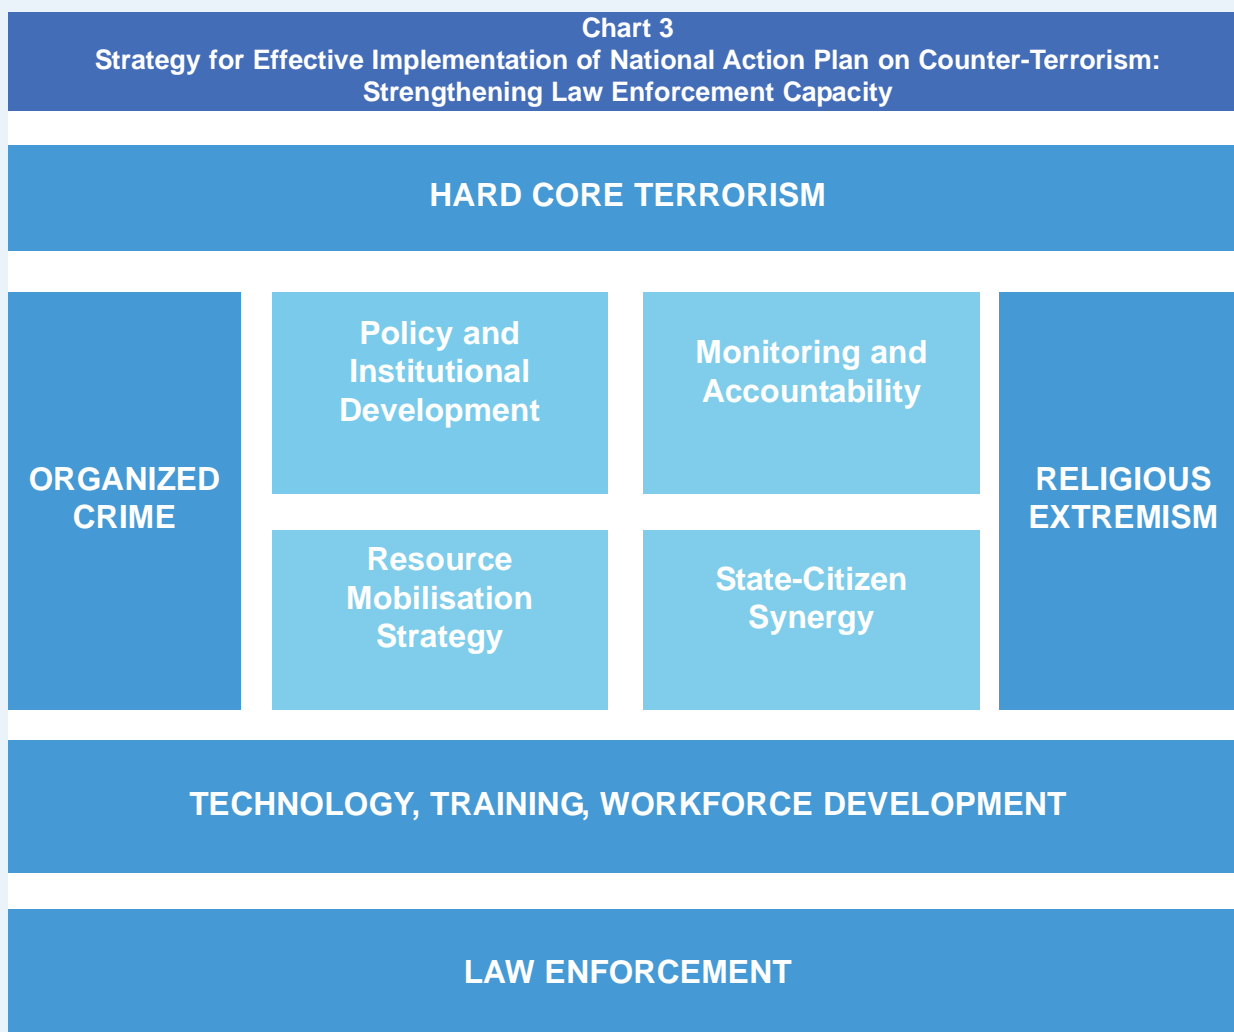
Chart 3
Strategy for Effective Implementation of National Action Plan on Counter-Terrorism: Strengthening Law Enforcement Capacity

HARD CORE TERRORISM

ORGANIZED CRIME

Policy and Institutional Development

Monitoring and Accountability

Resource Mobilisation Strategy

State-Citizen Synergy

RELIGIOUS EXTREMISM

TECHNOLOGY, TRAINING, WORKFORCE DEVELOPMENT

LAW ENFORCEMENT